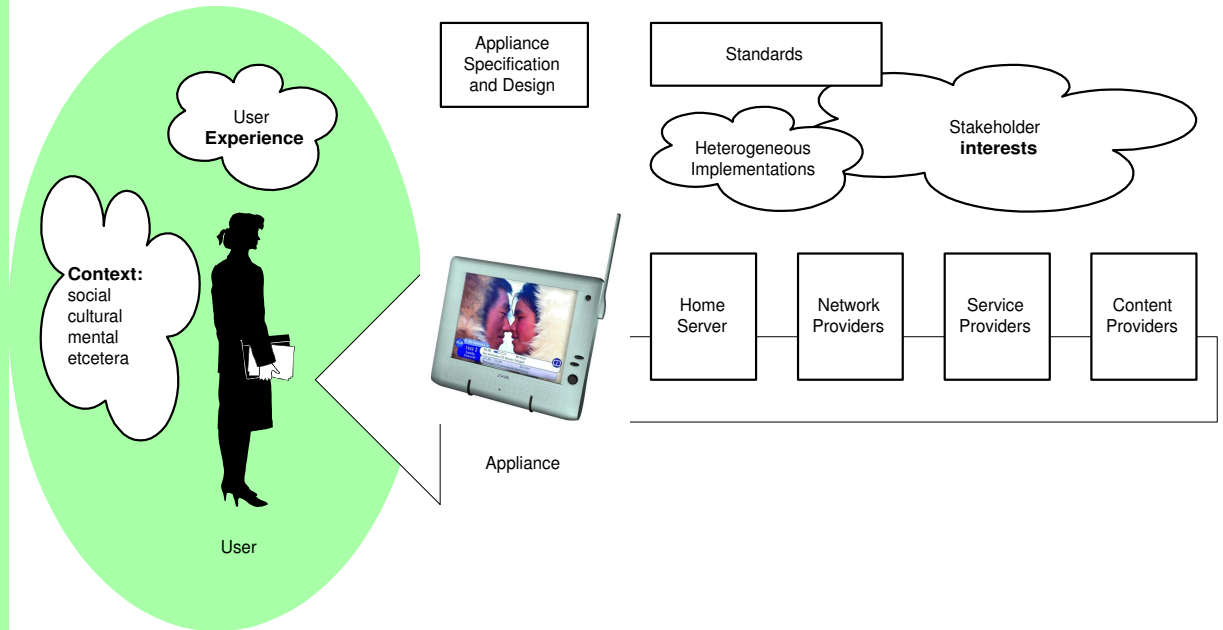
Appliance Specification and Design

Standards

User **Experience**

Stakeholder **interests**

Heterogeneous Implementations

**Context:** social cultural mental etcetera

Home Server

Network Providers

Service Providers

Content Providers

Appliance

User